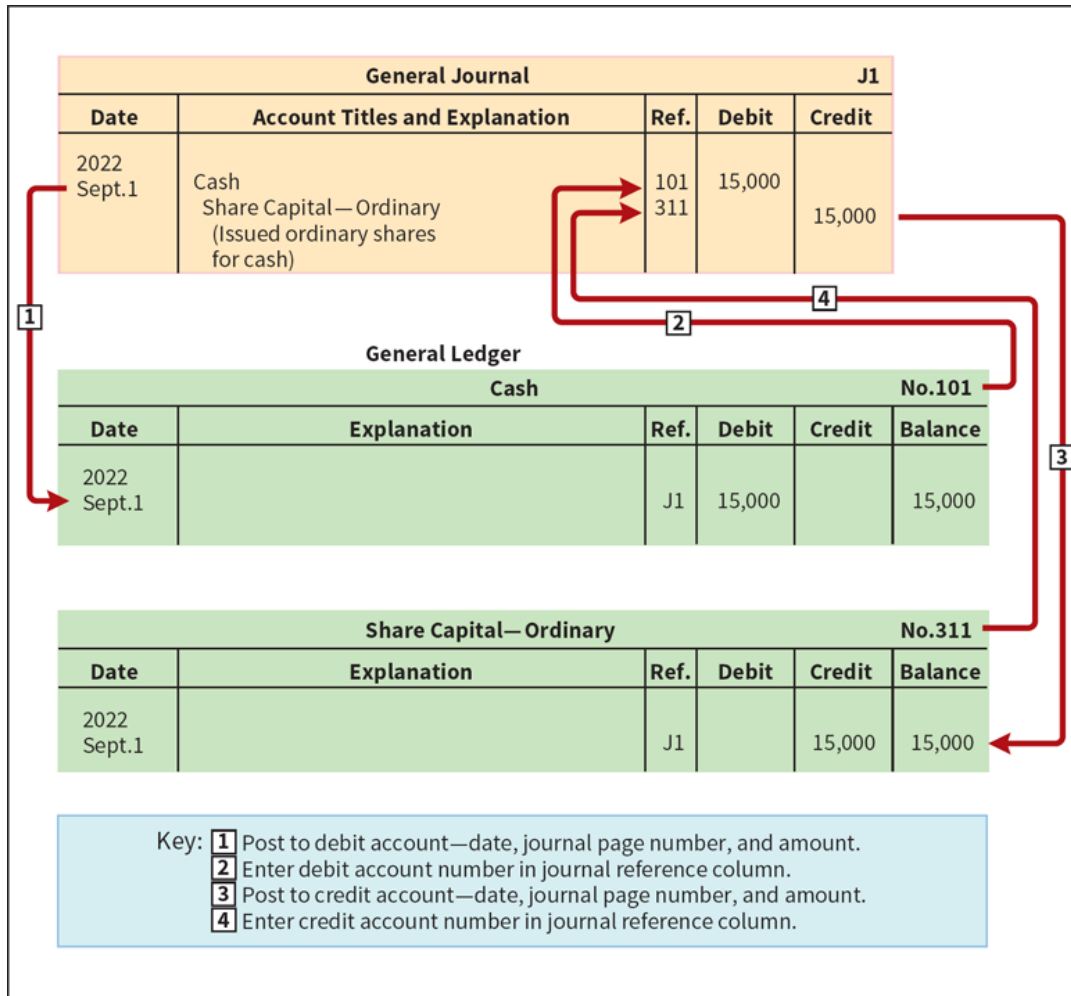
General Journal J1

| Date | Account Titles and Explanation | Ref. | Debit | Credit |
|---|---|---|---|---|
| 2022 Sept.1 | Cash | 101 | 15,000 | |
| | Share Capital—Ordinary | 311 | | 15,000 |
| | (Issued ordinary shares for cash) | | | |

1

2

4

3

General Ledger

Cash No.101

| Date | Explanation | Ref. | Debit | Credit | Balance |
|---|---|---|---|---|---|
| 2022 Sept.1 | | J1 | 15,000 | | 15,000 |

Share Capital—Ordinary No.311

| Date | Explanation | Ref. | Debit | Credit | Balance |
|---|---|---|---|---|---|
| 2022 Sept.1 | | J1 | | 15,000 | 15,000 |

Key: 1 Post to debit account—date, journal page number, and amount.
2 Enter debit account number in journal reference column.
3 Post to credit account—date, journal page number, and amount.
4 Enter credit account number in journal reference column.